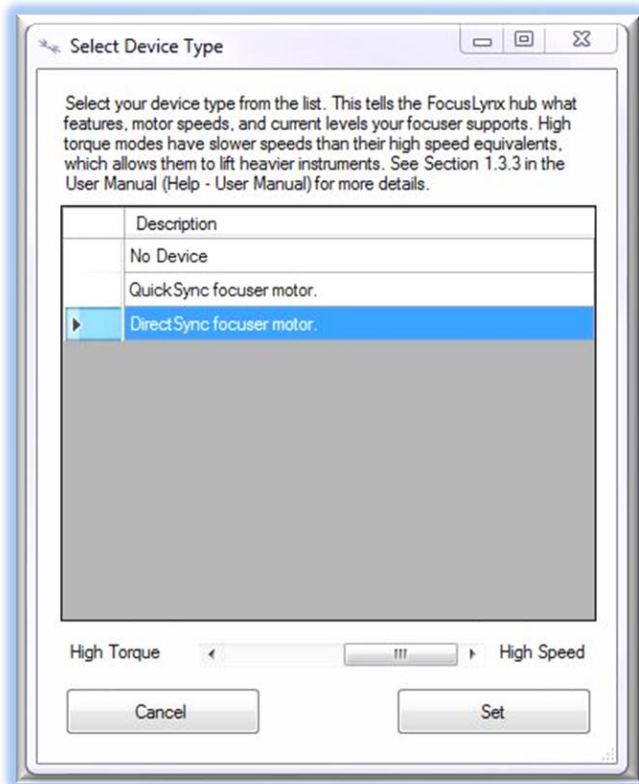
Select Device Type

Select your device type from the list. This tells the FocusLynx hub what features, motor speeds, and current levels your focuser supports. High torque modes have slower speeds than their high speed equivalents, which allows them to lift heavier instruments. See Section 1.3.3 in the User Manual (Help - User Manual) for more details.

| | Description |
|---|---|
| | No Device |
| | QuickSync focuser motor. |
| ▶ | DirectSync focuser motor. |

High Torque High Speed

Cancel

Set